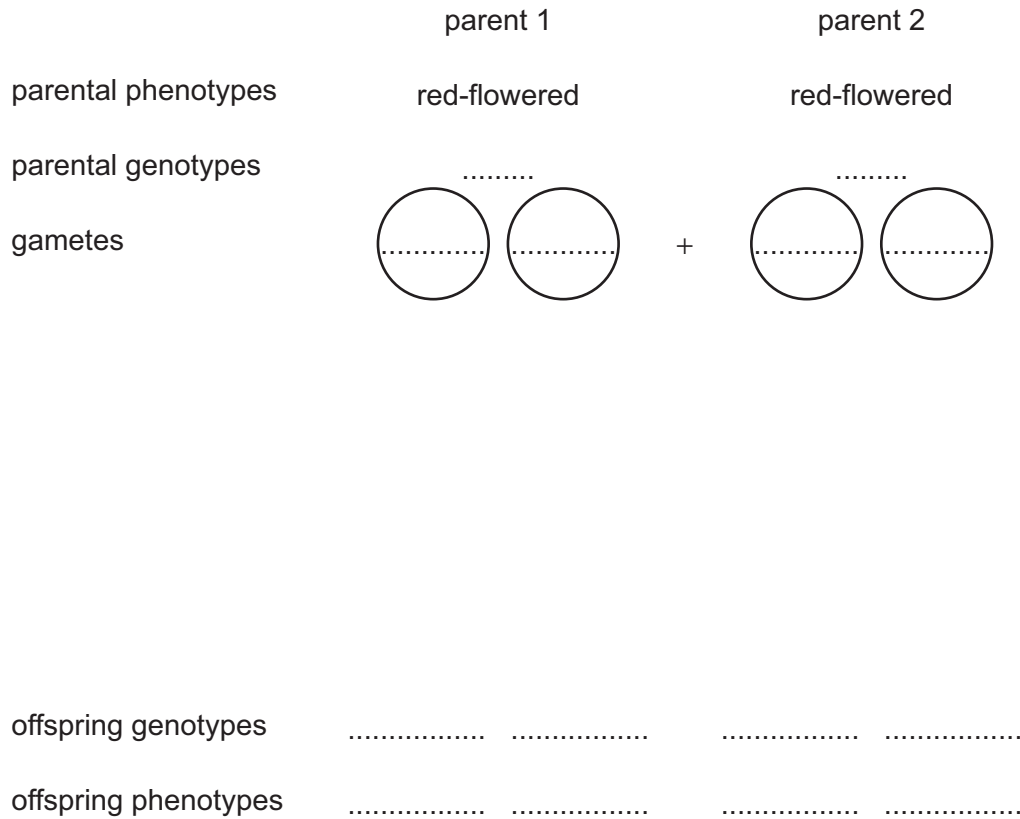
parent 1 parent 2

parental phenotypes red-flowered red-flowered

parental genotypes ......... .........

gametes ............ ............ + ............ ............

offspring genotypes ................ ................ ................ ................

offspring phenotypes ................ ................ ................ ................